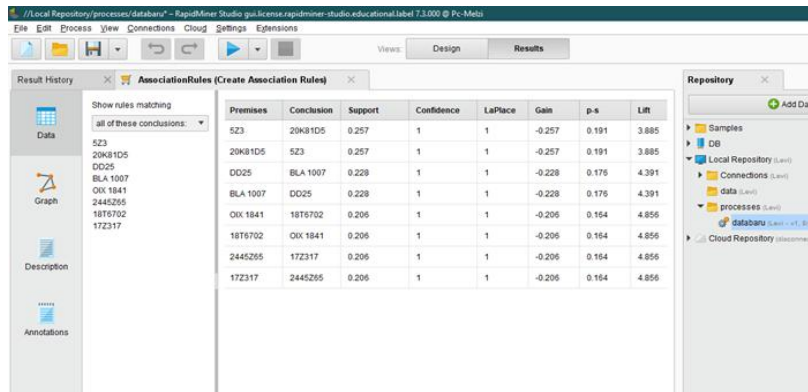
//Local Repository/processes/databaru* – RapidMiner Studio gui.license.rapidminer-studio.educational.label 7.3.000 @ Pc-Melzi

File Edit Process View Connections Cloud Settings Extensions

Views: Design Results

Result History × AssociationRules (Create Association Rules) ×

Data

Graph

Description

Annotations

Show rules matching

all of these conclusions:

5Z3
20K81D5
DD25
BLA 1007
OIX 1841
2445Z65
18T6702
17Z317

| Premises | Conclusion | Support | Confidence | LaPlace | Gain | p-s | Lift |
|---|---|---|---|---|---|---|---|
| 5Z3 | 20K81D5 | 0.257 | 1 | 1 | -0.257 | 0.191 | 3.885 |
| 20K81D5 | 5Z3 | 0.257 | 1 | 1 | -0.257 | 0.191 | 3.885 |
| DD25 | BLA 1007 | 0.228 | 1 | 1 | -0.228 | 0.176 | 4.391 |
| BLA 1007 | DD25 | 0.228 | 1 | 1 | -0.228 | 0.176 | 4.391 |
| OIX 1841 | 18T6702 | 0.206 | 1 | 1 | -0.206 | 0.164 | 4.856 |
| 18T6702 | OIX 1841 | 0.206 | 1 | 1 | -0.206 | 0.164 | 4.856 |
| 2445Z65 | 17Z317 | 0.206 | 1 | 1 | -0.206 | 0.164 | 4.856 |
| 17Z317 | 2445Z65 | 0.206 | 1 | 1 | -0.206 | 0.164 | 4.856 |

Repository ×

Add Da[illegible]

Samples
DB
Local Repository (Levi)
Connections (Levi)
data (Levi)
processes (Levi)
databaru (Levi - v1, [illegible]
Cloud Repository (disconne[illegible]